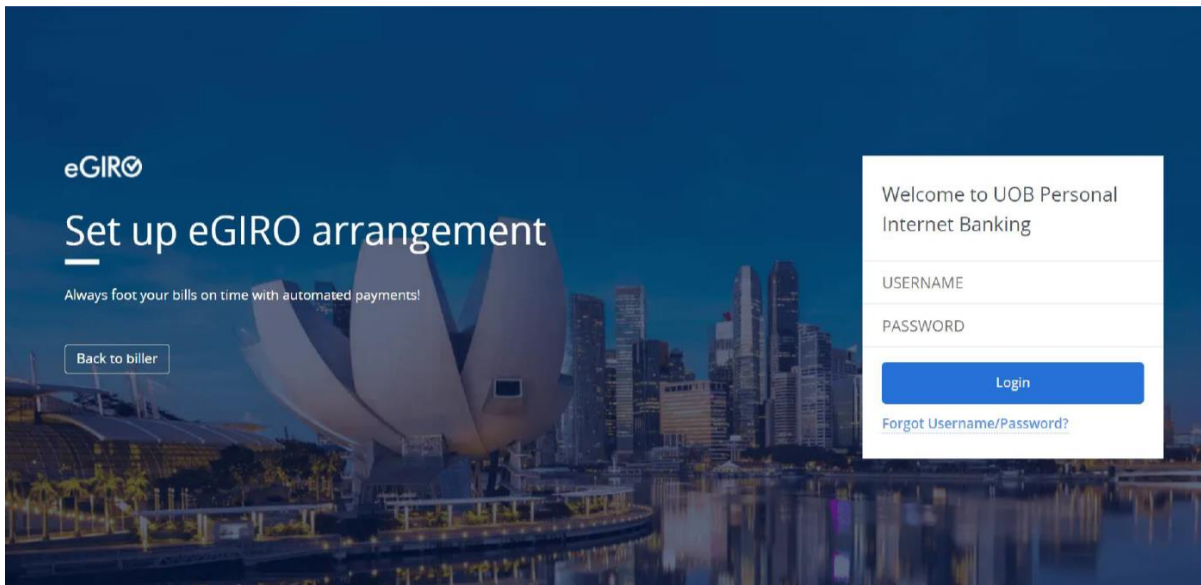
eGIRO

Set up eGIRO arrangement

Always foot your bills on time with automated payments!

Back to biller

Welcome to UOB Personal Internet Banking

USERNAME

PASSWORD

Login

Forgot Username/Password?